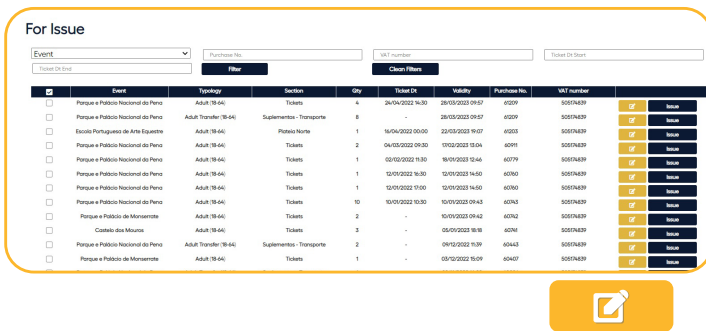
For Issue

Event

Purchase No.

VAT number

Ticket Dt Start

Ticket Dt End

Filter

Clean Filters

| | Event | Typology | Section | Qty | Ticket Dt. | Validity | Purchase No. | VAT number | | |
|---|---|---|---|---|---|---|---|---|---|---|
| | Parque e Palácio Nacional da Pena | Adult (18-64) | Tickets | 4 | 24/04/2022 14:30 | 28/03/2023 09:57 | 61209 | 505174839 | | Issue |
| | Parque e Palácio Nacional da Pena | Adult Transfer (18-64) | Suplementos - Transporte | 8 | - | 28/03/2023 09:57 | 61209 | 505174839 | | Issue |
| | Escola Portuguesa de Arte Equestre | Adult (18-64) | Plateia Norte | 1 | 16/06/2022 00:00 | 22/03/2023 19:07 | 61203 | 505174839 | | Issue |
| | Parque e Palácio Nacional da Pena | Adult (18-64) | Tickets | 2 | 04/03/2022 09:30 | 17/02/2023 13:04 | 60911 | 505174839 | | Issue |
| | Parque e Palácio Nacional da Pena | Adult (18-64) | Tickets | 1 | 02/02/2022 11:30 | 18/01/2023 12:46 | 60779 | 505174839 | | Issue |
| | Parque e Palácio Nacional da Pena | Adult (18-64) | Tickets | 1 | 12/01/2022 16:30 | 12/01/2023 14:50 | 60760 | 505174839 | | Issue |
| | Parque e Palácio Nacional da Pena | Adult (18-64) | Tickets | 1 | 12/01/2022 17:00 | 12/01/2023 14:50 | 60760 | 505174839 | | Issue |
| | Parque e Palácio Nacional da Pena | Adult (18-64) | Tickets | 10 | 10/01/2022 10:30 | 10/01/2023 09:43 | 60743 | 505174839 | | Issue |
| | Parque e Palácio de Monserrate | Adult (18-64) | Tickets | 2 | - | 10/01/2023 09:42 | 60742 | 505174839 | | Issue |
| | Castelo dos Mouros | Adult (18-64) | Tickets | 3 | - | 05/01/2023 18:18 | 60741 | 505174839 | | Issue |
| | Parque e Palácio Nacional da Pena | Adult Transfer (18-64) | Suplementos - Transporte | 2 | - | 09/12/2022 11:39 | 60443 | 505174839 | | Issue |
| | Parque e Palácio de Monserrate | Adult (18-64) | Tickets | 1 | - | 03/12/2022 15:09 | 60407 | 505174839 | | Issue |